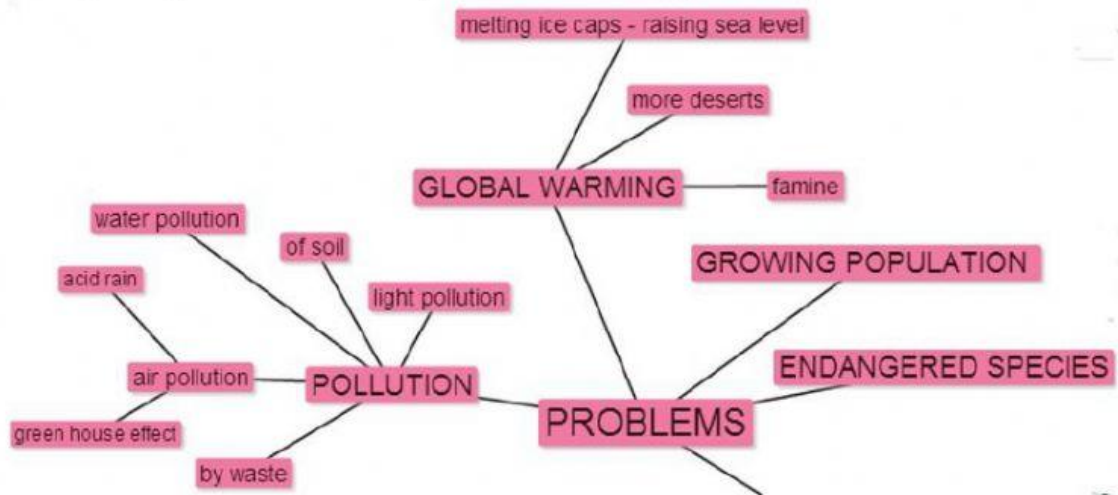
melting ice caps - raising sea level

more deserts

GLOBAL WARMING

famine

water pollution

of soil

acid rain

light pollution

GROWING POPULATION

air pollution

POLLUTION

ENDANGERED SPECIES

green house effect

PROBLEMS

by waste